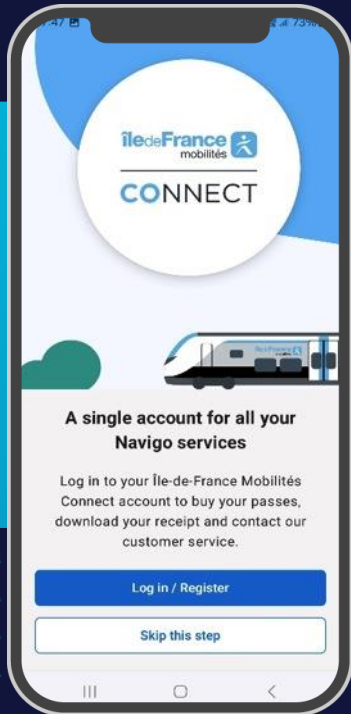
47

73%

îledeFrance mobilités

CONNECT

îledeFrance

A single account for all your Navigo services

Log in to your Île-de-France Mobilités Connect account to buy your passes, download your receipt and contact our customer service.

Log in / Register

Skip this step